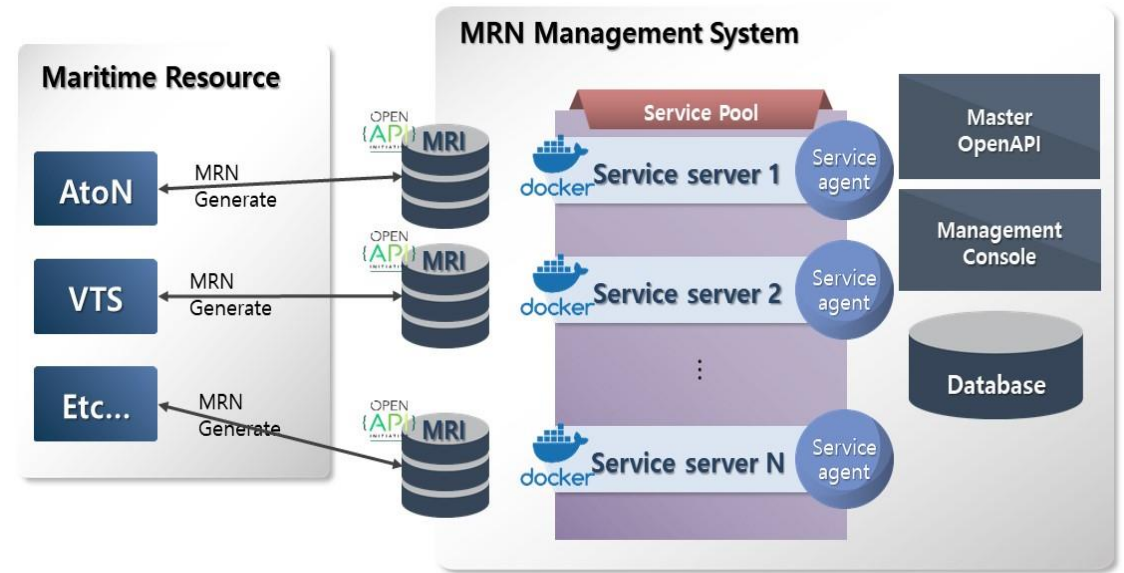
MRN Management System

Maritime Resource

AtoN

MRN Generate

VTS

MRN Generate

Etc...

MRN Generate

OPEN {API} INITIATIVE MRI

OPEN {API} INITIATIVE MRI

OPEN {API} INITIATIVE MRI

Service Pool

docker Service server 1

Service agent

docker Service server 2

Service agent

⋮

docker Service server N

Service agent

Master OpenAPI

Management Console

Database